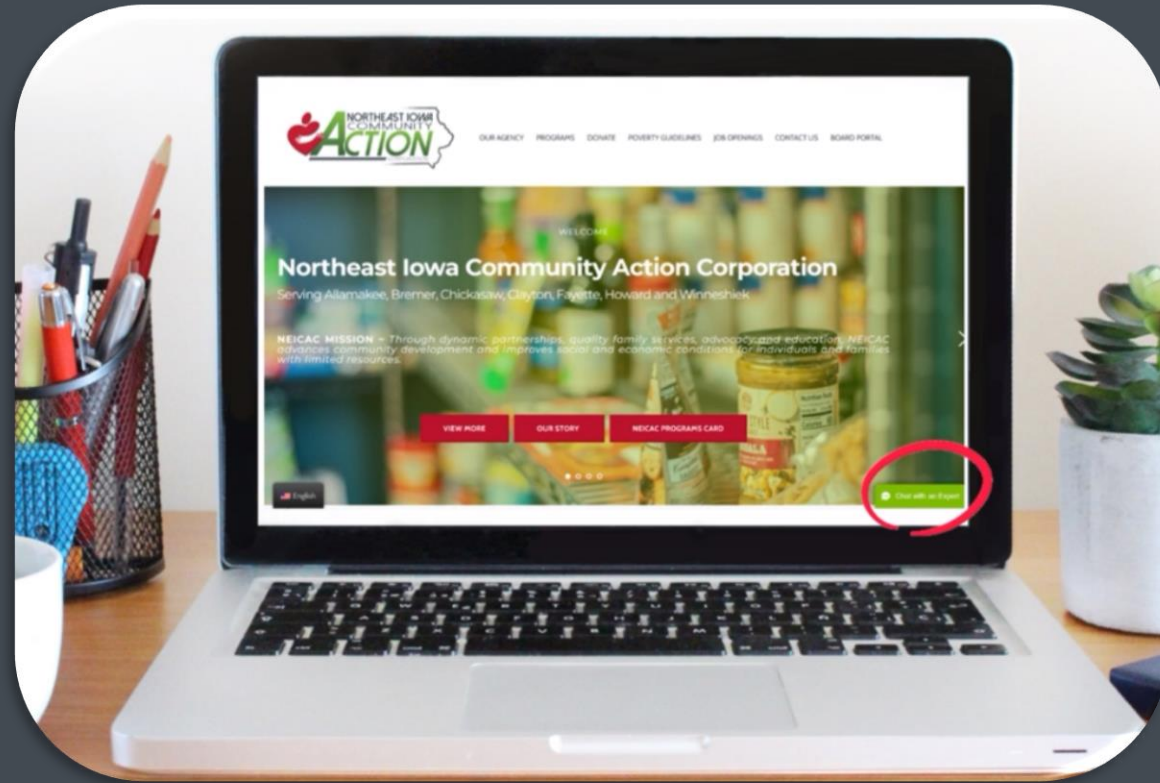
NORTHEAST IOWA COMMUNITY ACTION

OUR AGENCY PROGRAMS DONATE POVERTY GUIDELINES JOB OPENINGS CONTACT US BOARD PORTAL

WELCOME

Northeast Iowa Community Action Corporation

Serving Allamakee, Bremer, Chickasaw, Clayton, Fayette, Howard and Winneshiek

NEICAC MISSION – Through dynamic partnerships, quality family services, advocacy and education, NEICAC advances community development and improves social and economic conditions for individuals and families with limited resources.

VIEW MORE

OUR STORY

NEICAC PROGRAMS CARD

English

Chat with an Expert